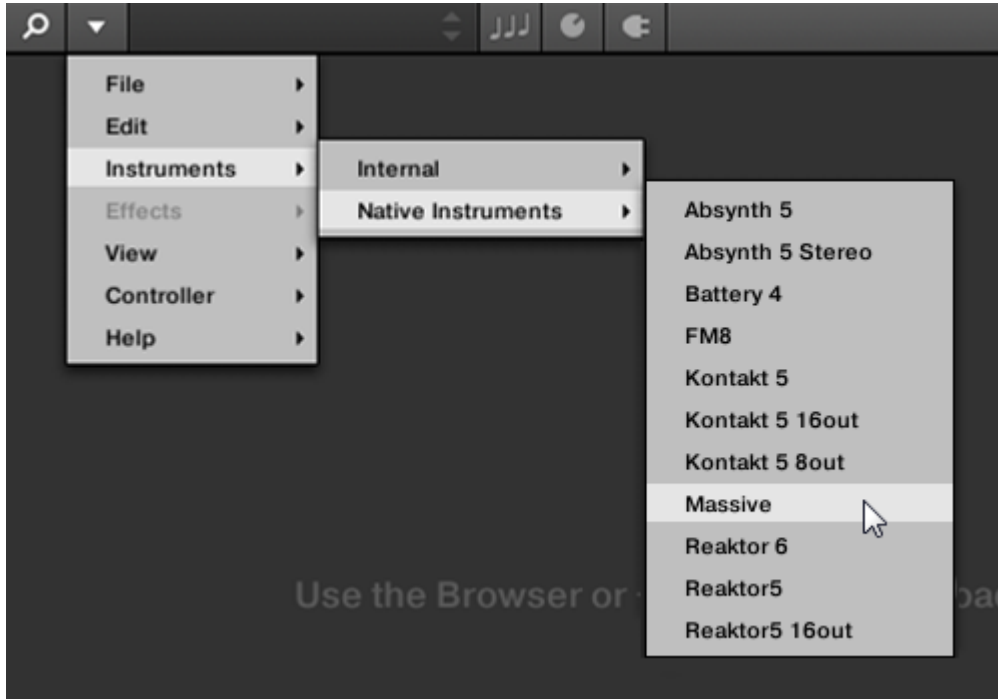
File
Edit
Instruments
Effects
View
Controller
Help

Internal
Native Instruments

Absynth 5
Absynth 5 Stereo
Battery 4
FM8
Kontakt 5
Kontakt 5 16out
Kontakt 5 8out
Massive
Reaktor 6
Reaktor5
Reaktor5 16out

Use the Browser or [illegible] ba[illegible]